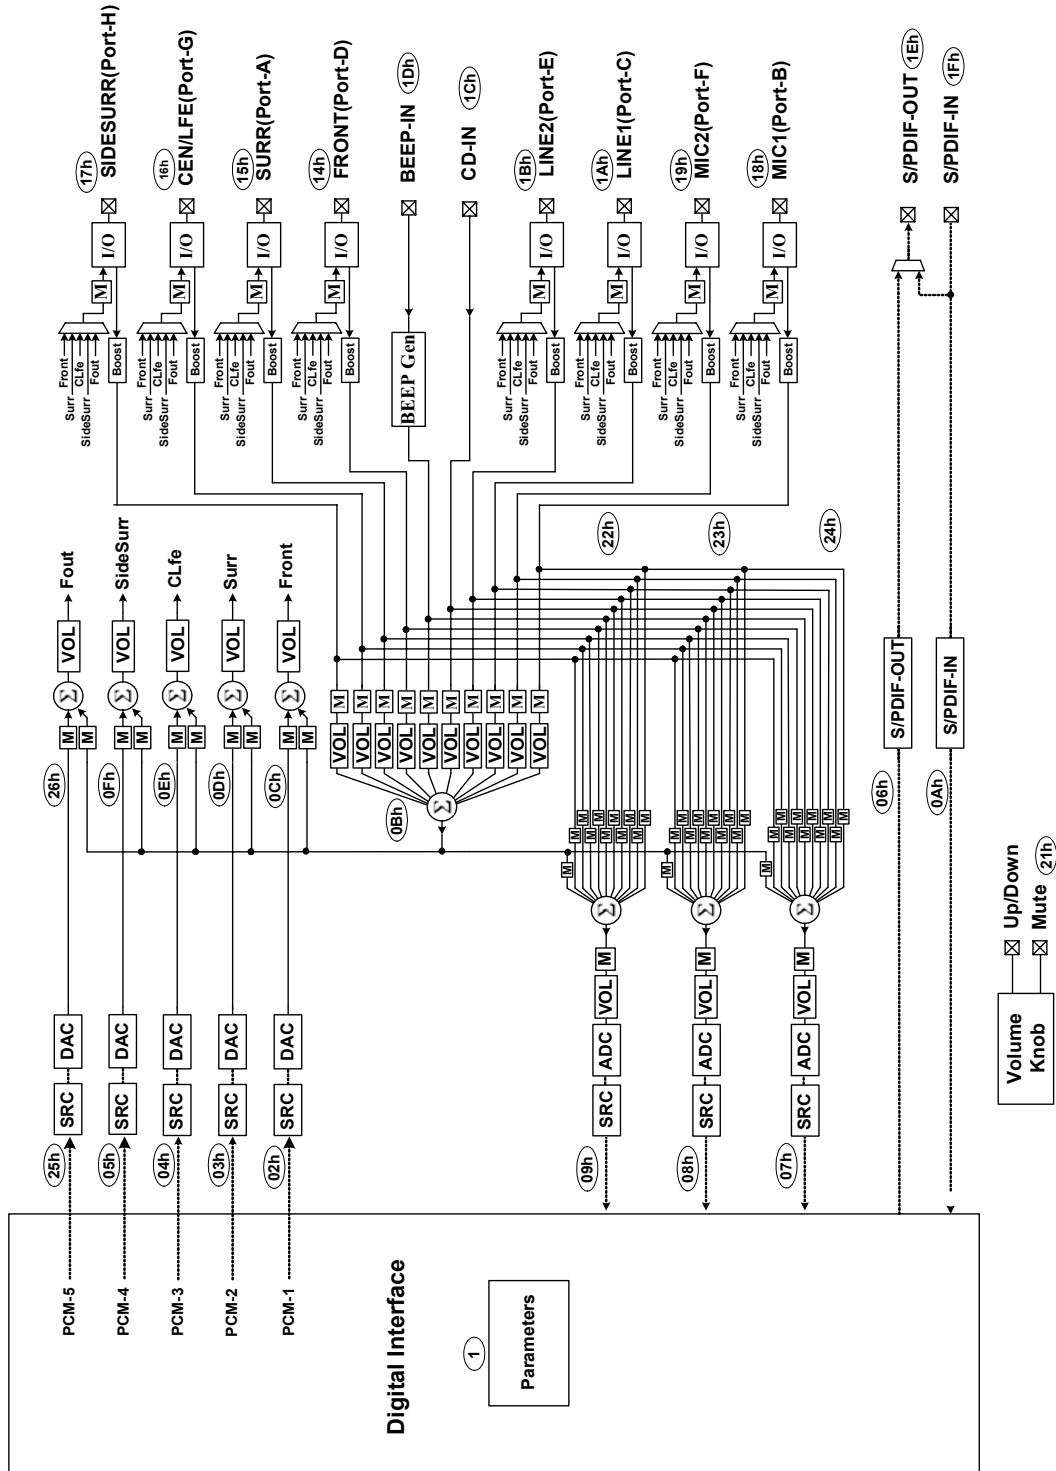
17h SIDESURR(Port-H)
16h CEN/LFE(Port-G)
15h SURR(Port-A)
14h FRONT(Port-D)
1Dh BEEP-IN
1Ch CD-IN
1Bh LINE2(Port-E)
1Ah LINE1(Port-C)
19h MIC2(Port-F)
18h MIC1(Port-B)
1Eh S/PDIF-OUT
1Fh S/PDIF-IN

I/O
M
Boost
Front
CLfe
Fout
Surr
SideSurr
BEEP Gen

Fout
SideSurr
CLfe
Surr
Front
VOL
Σ
M
26h
0Fh
0Eh
0Dh
0Ch
0Bh
22h
23h
24h
S/PDIF-OUT
S/PDIF-IN
06h
0Ah

DAC
SRC
25h
05h
04h
03h
02h
ADC
09h
08h
07h

PCM-5
PCM-4
PCM-3
PCM-2
PCM-1

Digital Interface
1
Parameters

Volume Knob
Up/Down
Mute 21h